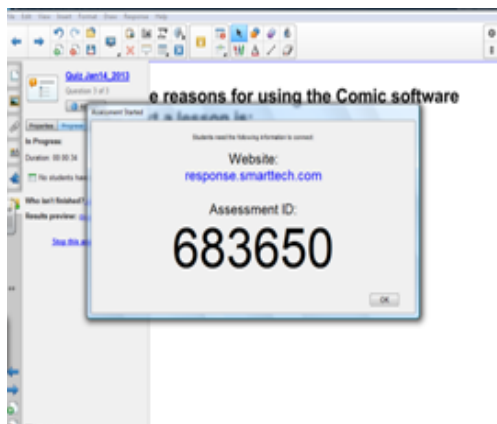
File Edit View Insert Format Draw Response Help

Quiz Jan14, 2013
Question 3 of 3

Properties Progress

In Progress
Duration: 00:00:34

No students hav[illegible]

Who isn't finished?
Results preview: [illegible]

Stop this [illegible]

e reasons for using the Comic software

Assessment Started

Students need the following information to connect:

Website:
response.smarttech.com

Assessment ID:
683650

OK